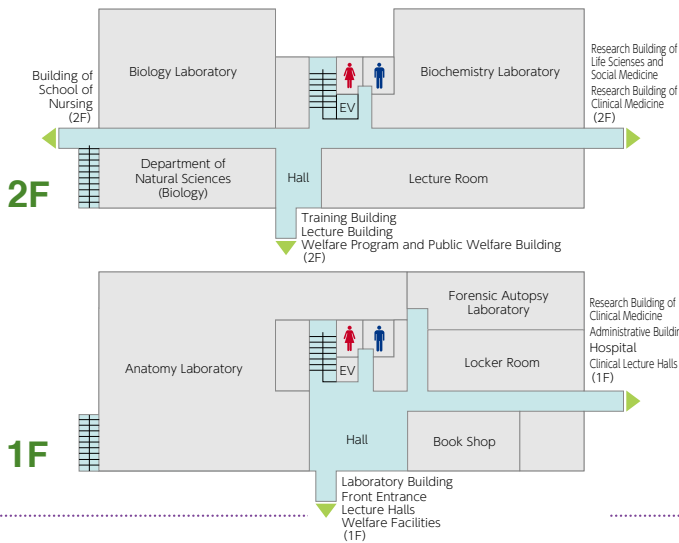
Building of School of Nursing (2F)

Biology Laboratory

EV

Biochemistry Laboratory

Research Building of Life Sciences and Social Medicine
Research Building of Clinical Medicine
(2F)

Department of Natural Sciences (Biology)

Hall

Lecture Room

2F

Training Building
Lecture Building
Welfare Program and Public Welfare Building
(2F)

Forensic Autopsy Laboratory

Research Building of Clinical Medicine
Administrative Buildin
Hospital
Clinical Lecture Halls
(1F)

Anatomy Laboratory

EV

Locker Room

Hall

Book Shop

1F

Laboratory Building
Front Entrance
Lecture Halls
Welfare Facilities
(1F)